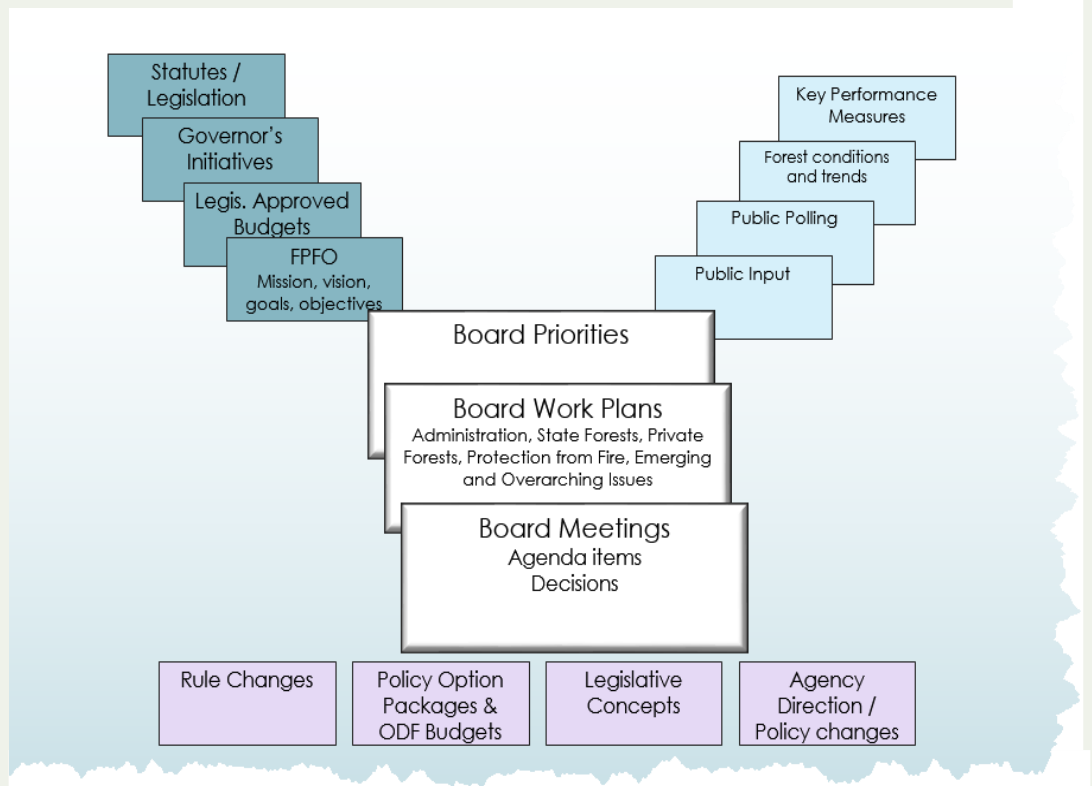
Statutes / Legislation

Governor's Initiatives

Legis. Approved Budgets

FPFO
Mission, vision, goals, objectives

Key Performance Measures

Forest conditions and trends

Public Polling

Public Input

Board Priorities

Board Work Plans
Administration, State Forests, Private Forests, Protection from Fire, Emerging and Overarching Issues

Board Meetings
Agenda items
Decisions

Rule Changes

Policy Option Packages & ODF Budgets

Legislative Concepts

Agency Direction / Policy changes